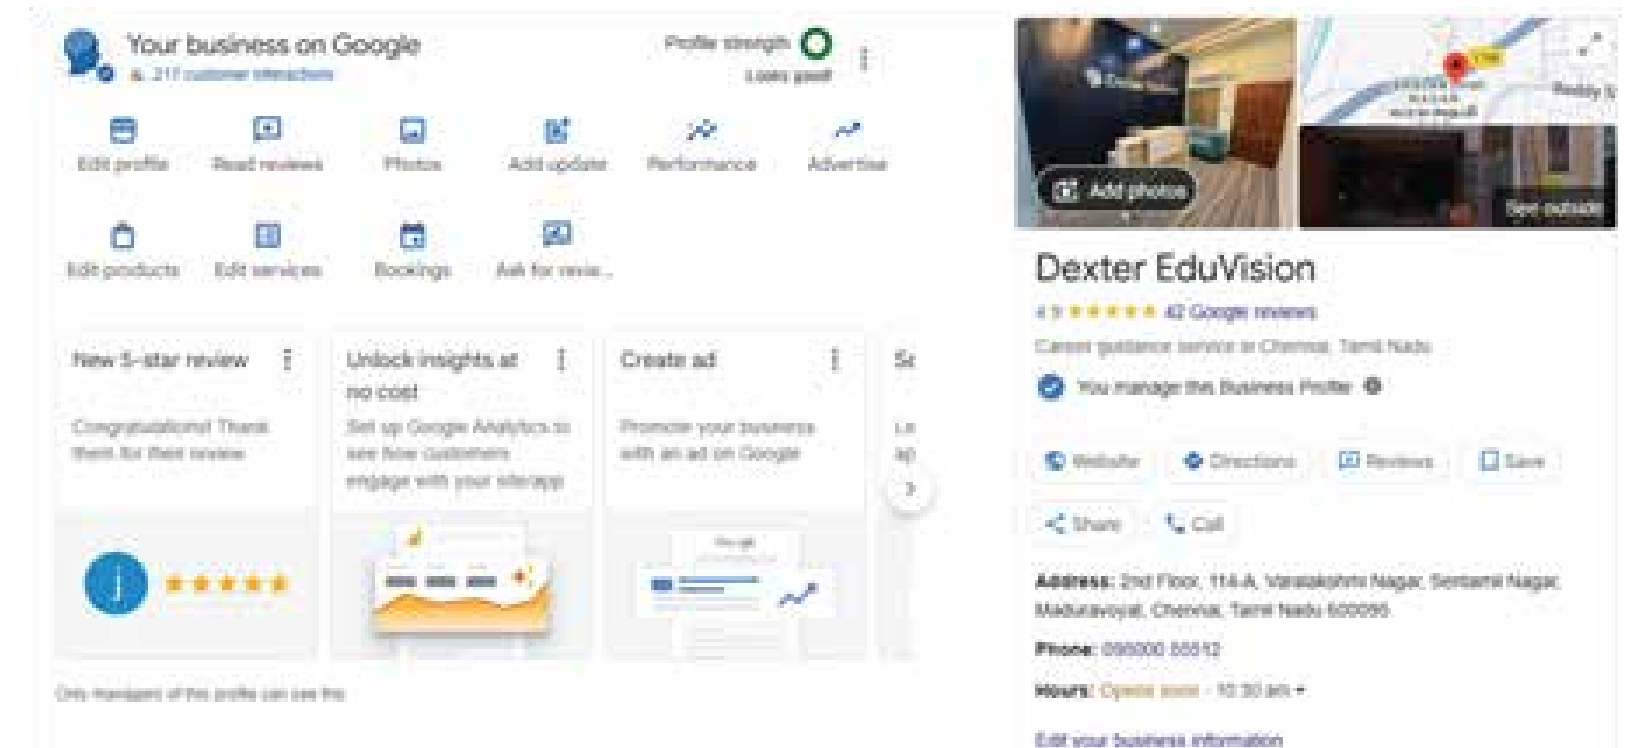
Your business on Google

217 customer interactions

Profile strength

Looks good!

Edit profile

Read reviews

Photos

Add update

Performance

Advertise

Edit products

Edit services

Bookings

Ask for revie...

New 5-star review

Congratulations! Thank them for their review

Unlock insights at no cost

Set up Google Analytics to see how customers engage with your site/app

Create ad

Promote your business with an ad on Google

Se

Le ap

Only managers of this profile can see this

Add photos

See outside

Dexter EduVision

4.9 ★★★★★ 42 Google reviews

Career guidance service in Chennai, Tamil Nadu

You manage this Business Profile

Website

Directions

Reviews

Save

Share

Call

Address: 2nd Floor, 114-A, Varalakshmi Nagar, Sentamil Nagar, Maduravoyal, Chennai, Tamil Nadu 600095

Phone: 090000 55512

Hours: Opens soon · 10:30 am

Edit your business information